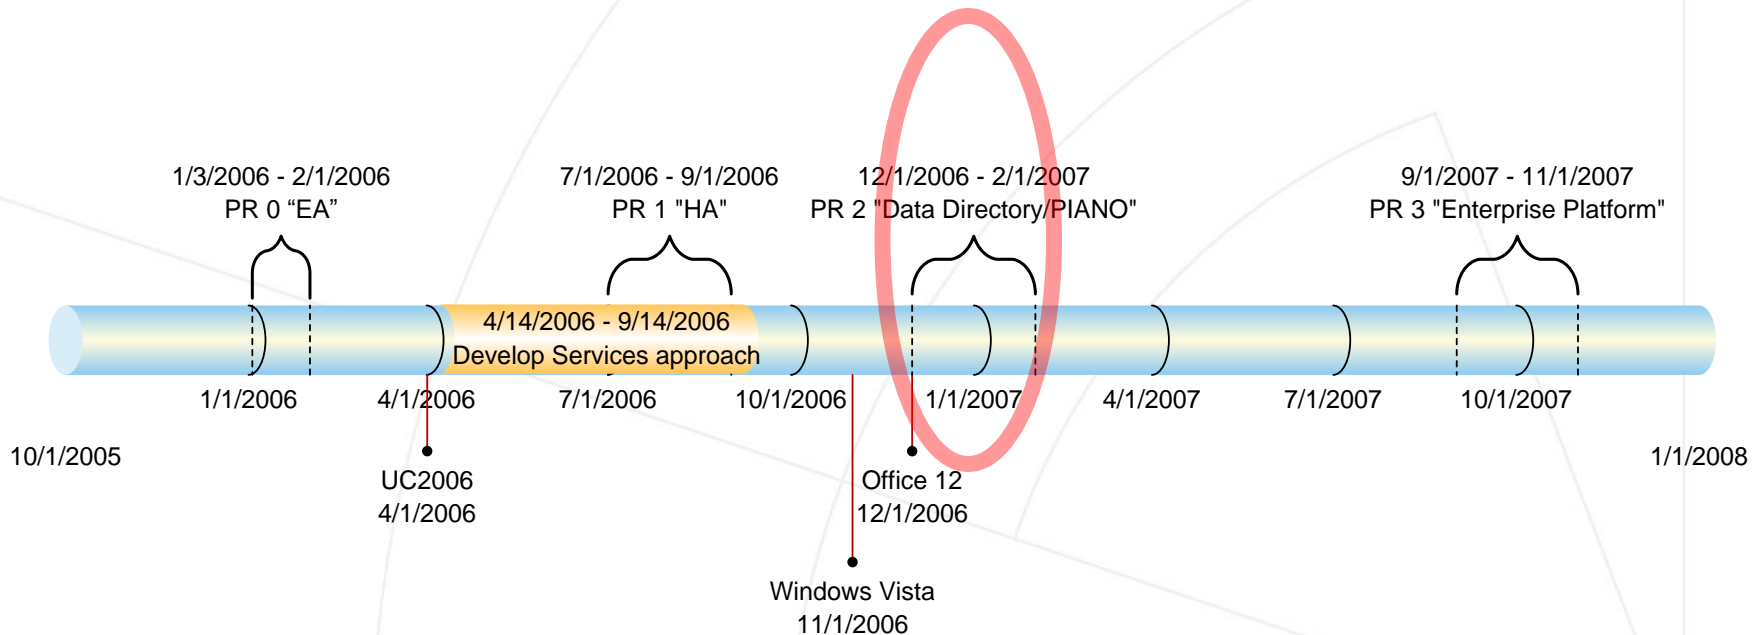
1/3/2006 - 2/1/2006
PR 0 “EA”

7/1/2006 - 9/1/2006
PR 1 "HA"

12/1/2006 - 2/1/2007
PR 2 "Data Directory/PIANO"

9/1/2007 - 11/1/2007
PR 3 "Enterprise Platform"

4/14/2006 - 9/14/2006
Develop Services approach

1/1/2006
4/1/2006
7/1/2006
10/1/2006
1/1/2007
4/1/2007
7/1/2007
10/1/2007

10/1/2005

1/1/2008

UC2006
4/1/2006

Office 12
12/1/2006

Windows Vista
11/1/2006